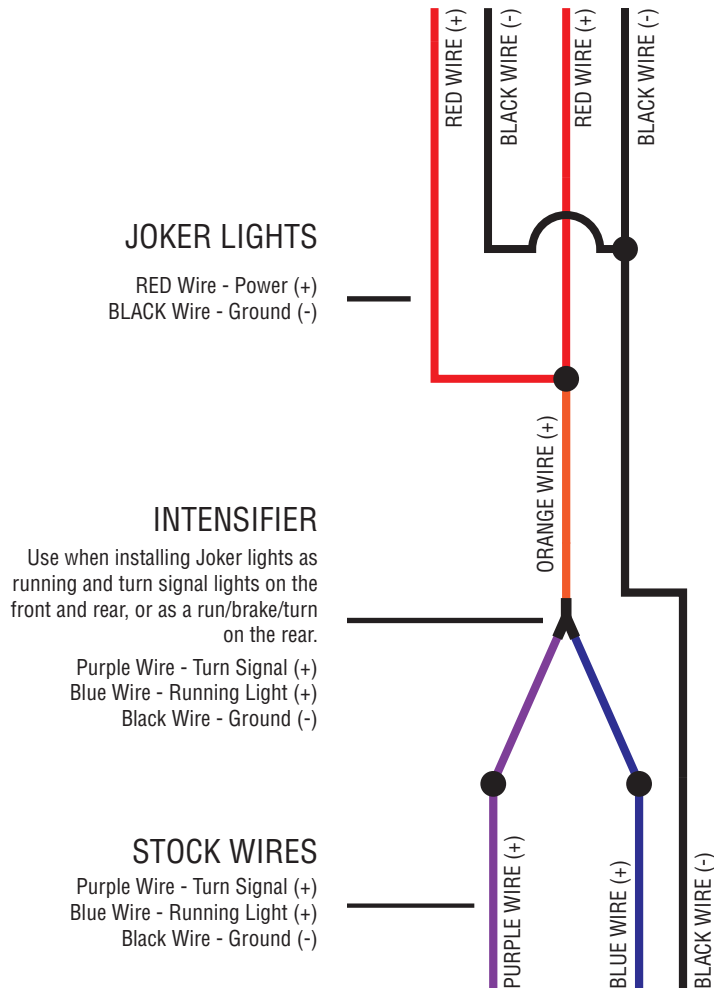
RED WIRE (+)
BLACK WIRE (-)
RED WIRE (+)
BLACK WIRE (-)

JOKER LIGHTS
RED Wire - Power (+)
BLACK Wire - Ground (-)

ORANGE WIRE (+)

INTENSIFIER
Use when installing Joker lights as running and turn signal lights on the front and rear, or as a run/brake/turn on the rear.
Purple Wire - Turn Signal (+)
Blue Wire - Running Light (+)
Black Wire - Ground (-)

STOCK WIRES
Purple Wire - Turn Signal (+)
Blue Wire - Running Light (+)
Black Wire - Ground (-)

PURPLE WIRE (+)
BLUE WIRE (+)
BLACK WIRE (-)